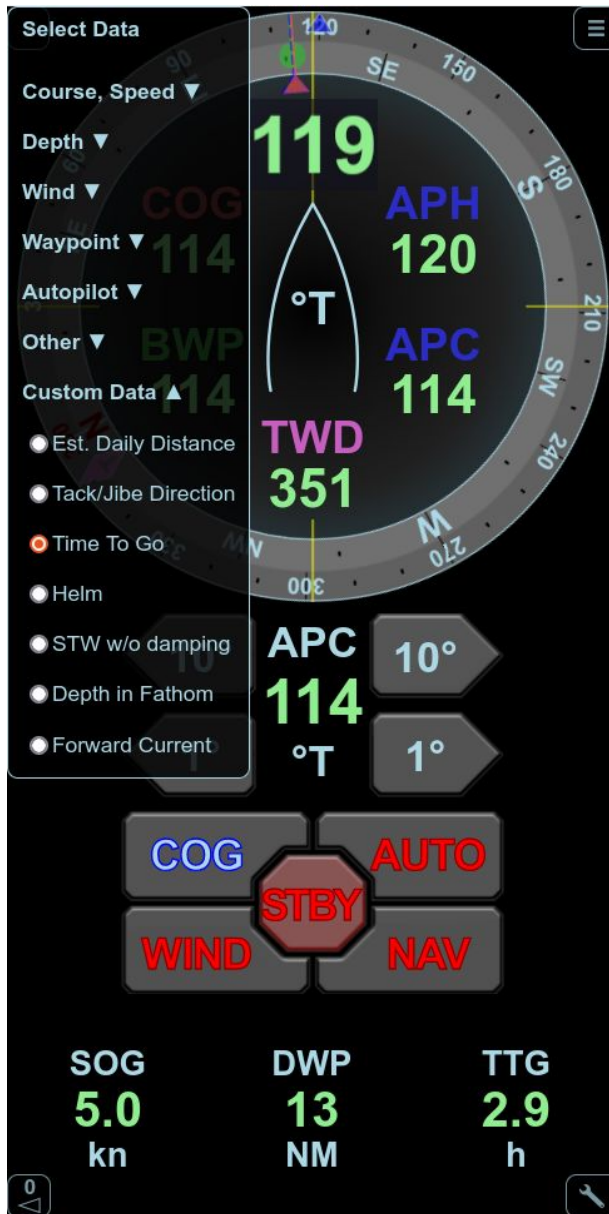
Select Data

Course, Speed ▼

Depth ▼

Wind ▼

Waypoint ▼

Autopilot ▼

Other ▼

Custom Data ▲

Est. Daily Distance

Tack/Jibe Direction

Time To Go

Helm

STW w/o damping

Depth in Fathom

Forward Current

120
SE
150
S
180
210
SW
240
W
270
300
NW
330

119

COG
114

BWP
114

APH
120

°T

APC
114

TWD
351

APC
114
°T

10°

1°

COG

AUTO

STBY

WIND

NAV

SOG
5.0
kn

DWP
13
NM

TTG
2.9
h

0